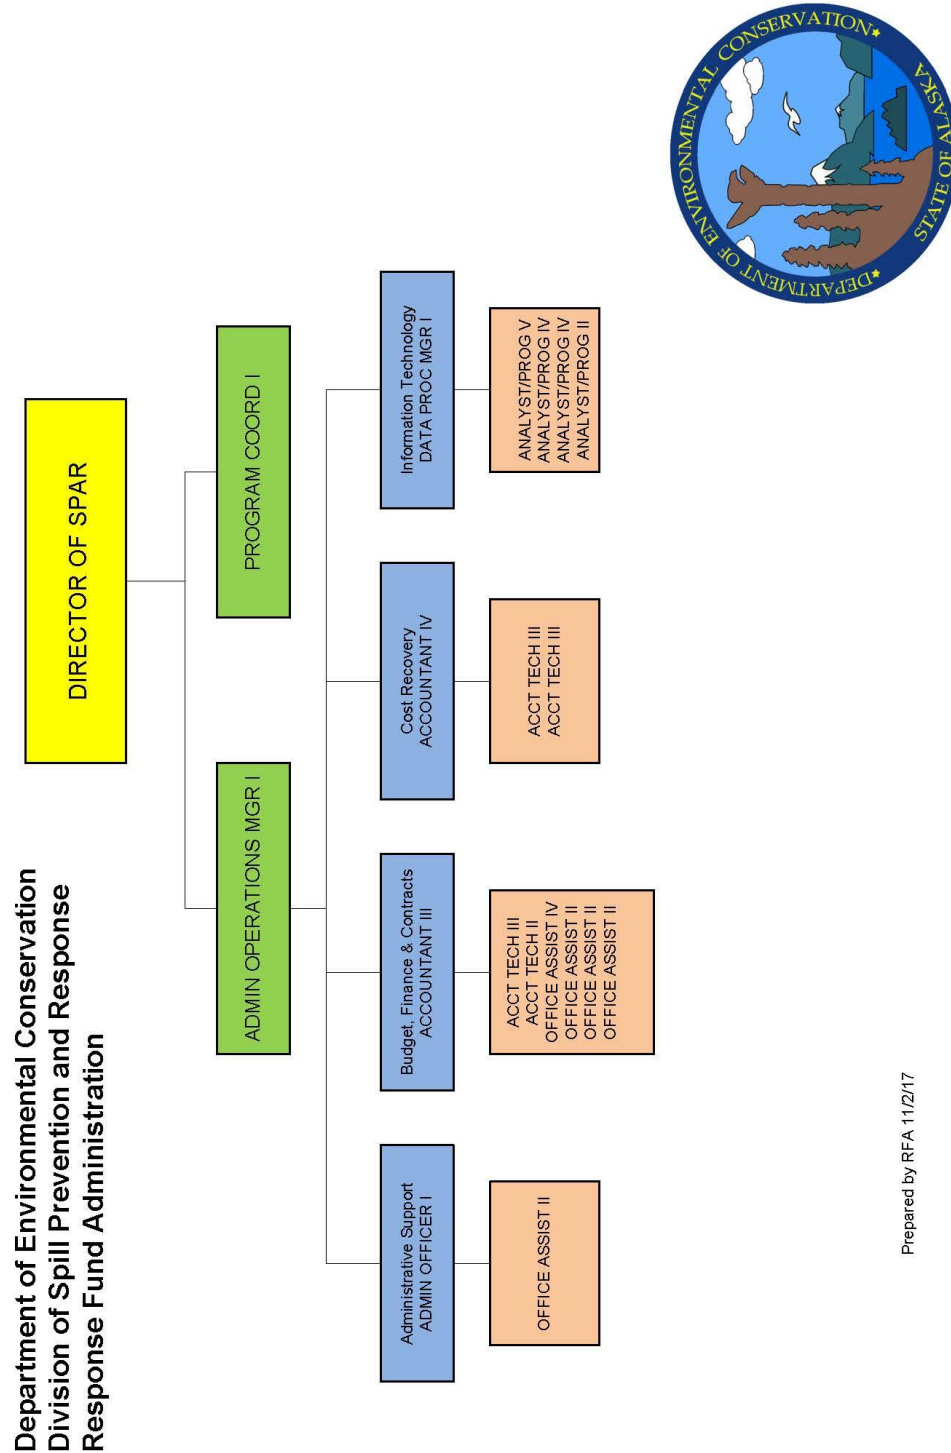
Department of Environmental Conservation
Division of Spill Prevention and Response
Response Fund Administration

DIRECTOR OF SPAR

ADMIN OPERATIONS MGR I

PROGRAM COORD I

Administrative Support
ADMIN OFFICER I

OFFICE ASSIST II

Budget, Finance & Contracts
ACCOUNTANT III

ACCT TECH III
ACCT TECH II
OFFICE ASSIST IV
OFFICE ASSIST II
OFFICE ASSIST II
OFFICE ASSIST II

Cost Recovery
ACCOUNTANT IV

ACCT TECH III
ACCT TECH III

Information Technology
DATA PROC MGR I

ANALYST/PROG V
ANALYST/PROG IV
ANALYST/PROG IV
ANALYST/PROG II

DEPARTMENT OF ENVIRONMENTAL CONSERVATION
STATE OF ALASKA

Prepared by RFA 11/2/17